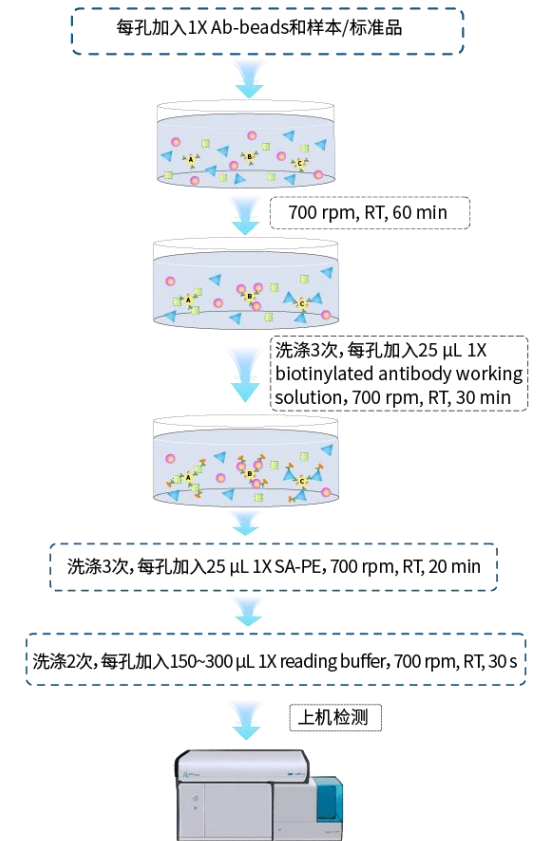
每孔加入1X Ab-beads和样本/标准品

A B C

700 rpm, RT, 60 min

A B C

洗涤3次，每孔加入25 µL 1X biotinylated antibody working solution, 700 rpm, RT, 30 min

A B C

洗涤3次，每孔加入25 µL 1X SA-PE, 700 rpm, RT, 20 min

洗涤2次，每孔加入150~300 µL 1X reading buffer, 700 rpm, RT, 30 s

上机检测